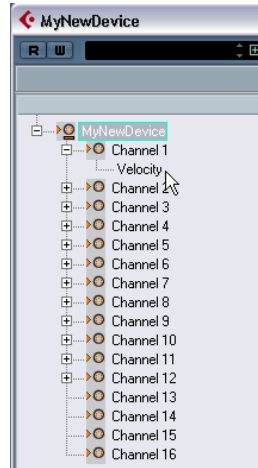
MyNewDevice

R W

MyNewDevice
Channel 1
Velocity
Channel 2
Channel 3
Channel 4
Channel 5
Channel 6
Channel 7
Channel 8
Channel 9
Channel 10
Channel 11
Channel 12
Channel 13
Channel 14
Channel 15
Channel 16